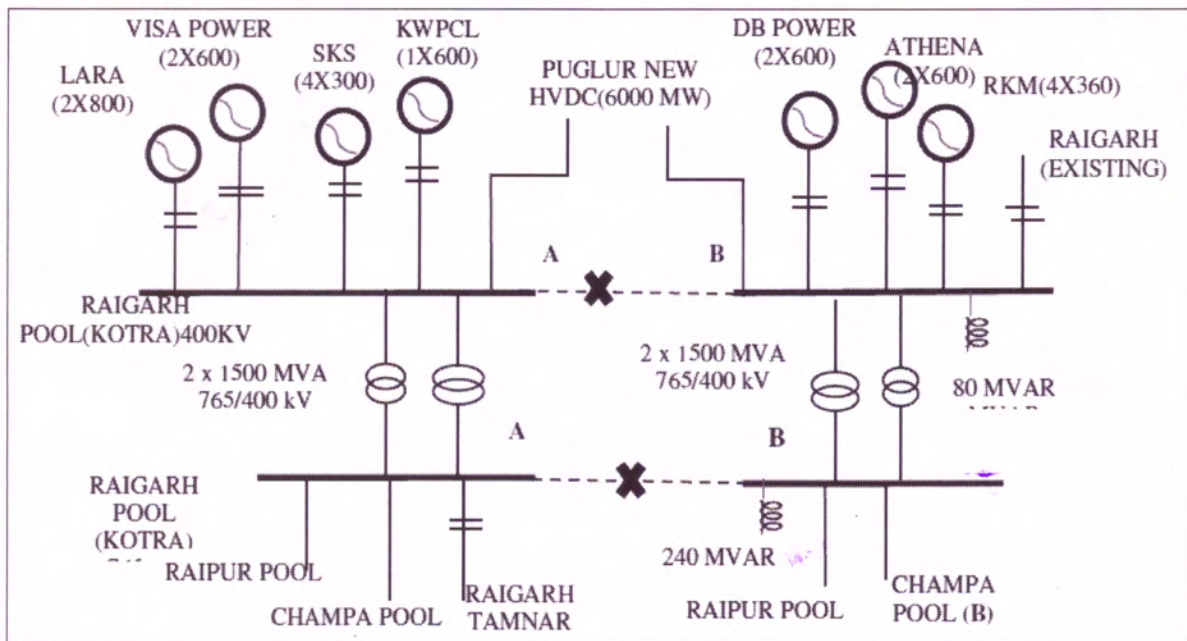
VISA POWER (2X600)

LARA (2X800)

SKS (4X300)

KWPCL (1X600)

PUGLUR NEW HVDC(6000 MW)

DB POWER (2X600)

ATHENA (2X600)

RKM(4X360)

RAIGARH (EXISTING)

A

B

RAIGARH POOL(KOTRA)400KV

2 x 1500 MVA 765/400 kV

2 x 1500 MVA 765/400 kV

80 MVAR

A

B

RAIGARH POOL (KOTRA)

RAIPUR POOL

CHAMPA POOL

RAIGARH TAMNAR

240 MVAR

RAIPUR POOL

CHAMPA POOL (B)